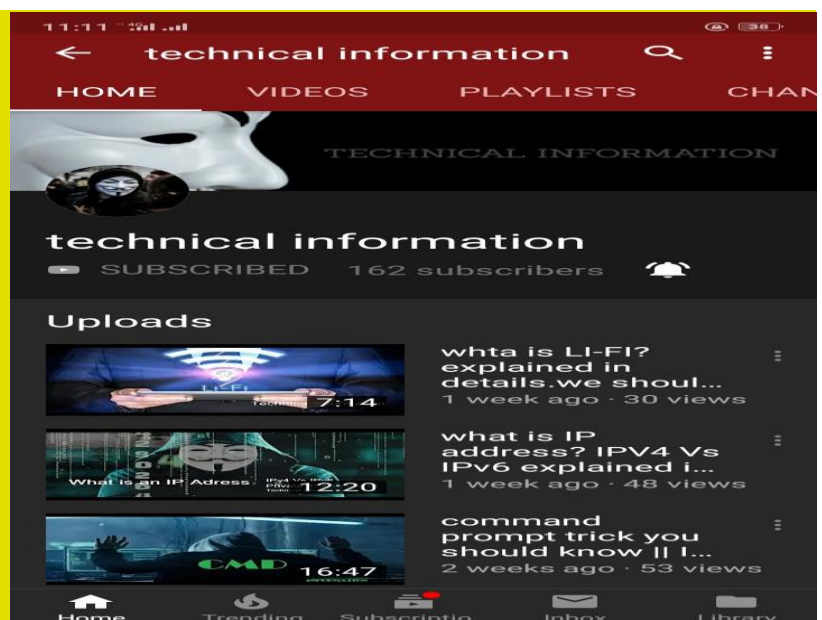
11:11 38

technical information

HOME VIDEOS PLAYLISTS CHAN

TECHNICAL INFORMATION

technical information

SUBSCRIBED 162 subscribers

Uploads

Li-Fi Techni 7:14

whta is LI-FI? explained in details.we shoul...
1 week ago · 30 views

What is an IP Adress IPV4 Vs IPV6 12:20

what is IP address? IPV4 Vs IPv6 explained i...
1 week ago · 48 views

CMD 16:47

command prompt trick you should know || I...
2 weeks ago · 53 views

Home Trending Subscriptio Inbox Library